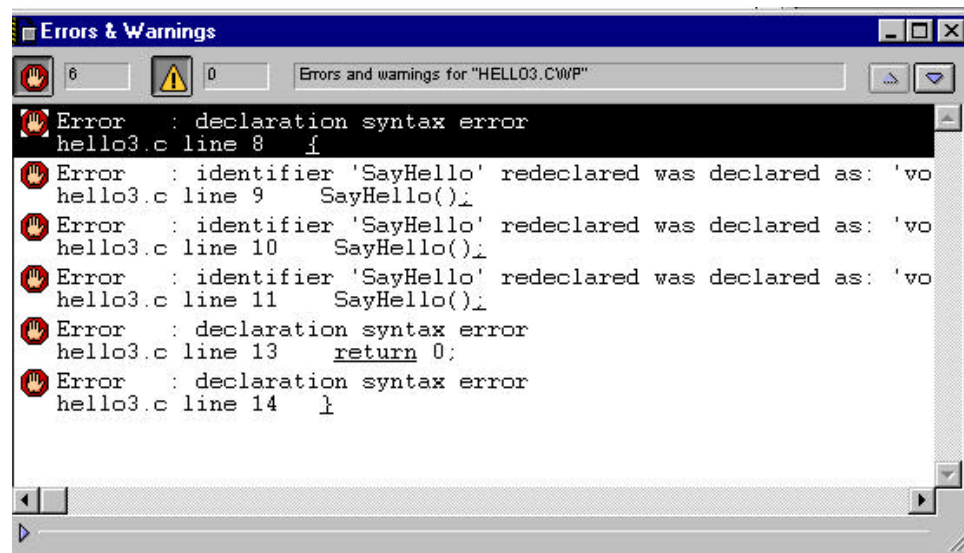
Errors & Warnings

6

0

Errors and warnings for "HELLO3.CWP"

Error : declaration syntax error
hello3.c line 8 {

Error : identifier 'SayHello' redeclared was declared as: 'vo
hello3.c line 9 SayHello();

Error : identifier 'SayHello' redeclared was declared as: 'vo
hello3.c line 10 SayHello();

Error : identifier 'SayHello' redeclared was declared as: 'vo
hello3.c line 11 SayHello();

Error : declaration syntax error
hello3.c line 13 return 0;

Error : declaration syntax error
hello3.c line 14 }